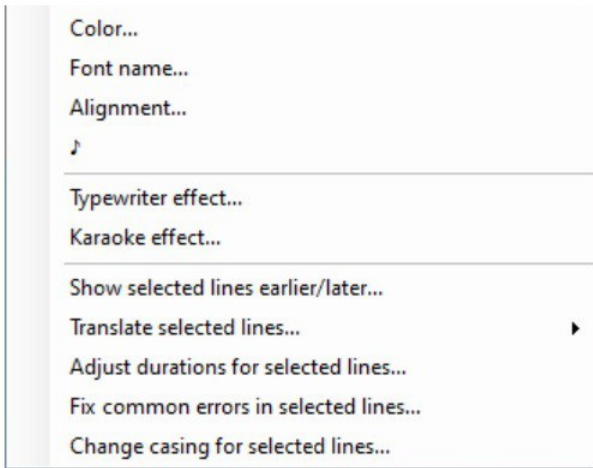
Color...
Font name...
Alignment...
♪
Typewriter effect...
Karaoke effect...
Show selected lines earlier/later...
Translate selected lines...
Adjust durations for selected lines...
Fix common errors in selected lines...
Change casing for selected lines...